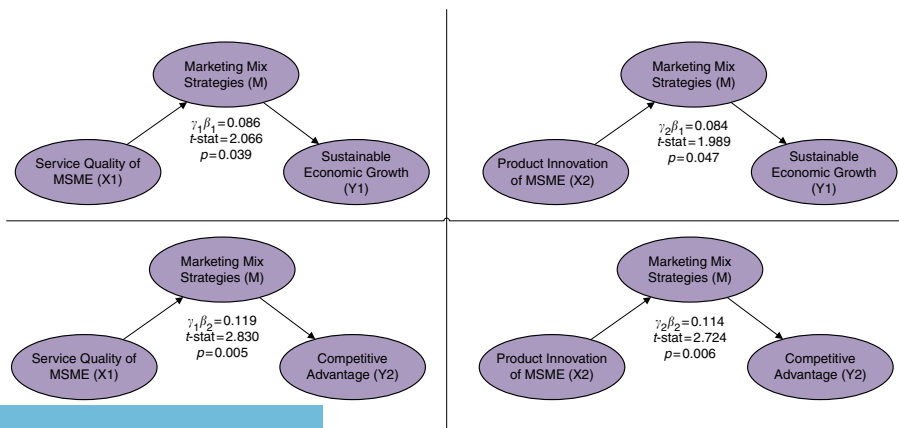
Marketing Mix Strategies (M)

$\gamma_1\beta_1=0.086$
$t$-stat$=2.066$
$p=0.039$

Service Quality of MSME (X1)

Sustainable Economic Growth (Y1)

Marketing Mix Strategies (M)

$\gamma_2\beta_1=0.084$
$t$-stat$=1.989$
$p=0.047$

Product Innovation of MSME (X2)

Sustainable Economic Growth (Y1)

Marketing Mix Strategies (M)

$\gamma_1\beta_2=0.119$
$t$-stat$=2.830$
$p=0.005$

Service Quality of MSME (X1)

Competitive Advantage (Y2)

Marketing Mix Strategies (M)

$\gamma_2\beta_2=0.114$
$t$-stat$=2.724$
$p=0.006$

Product Innovation of MSME (X2)

Competitive Advantage (Y2)